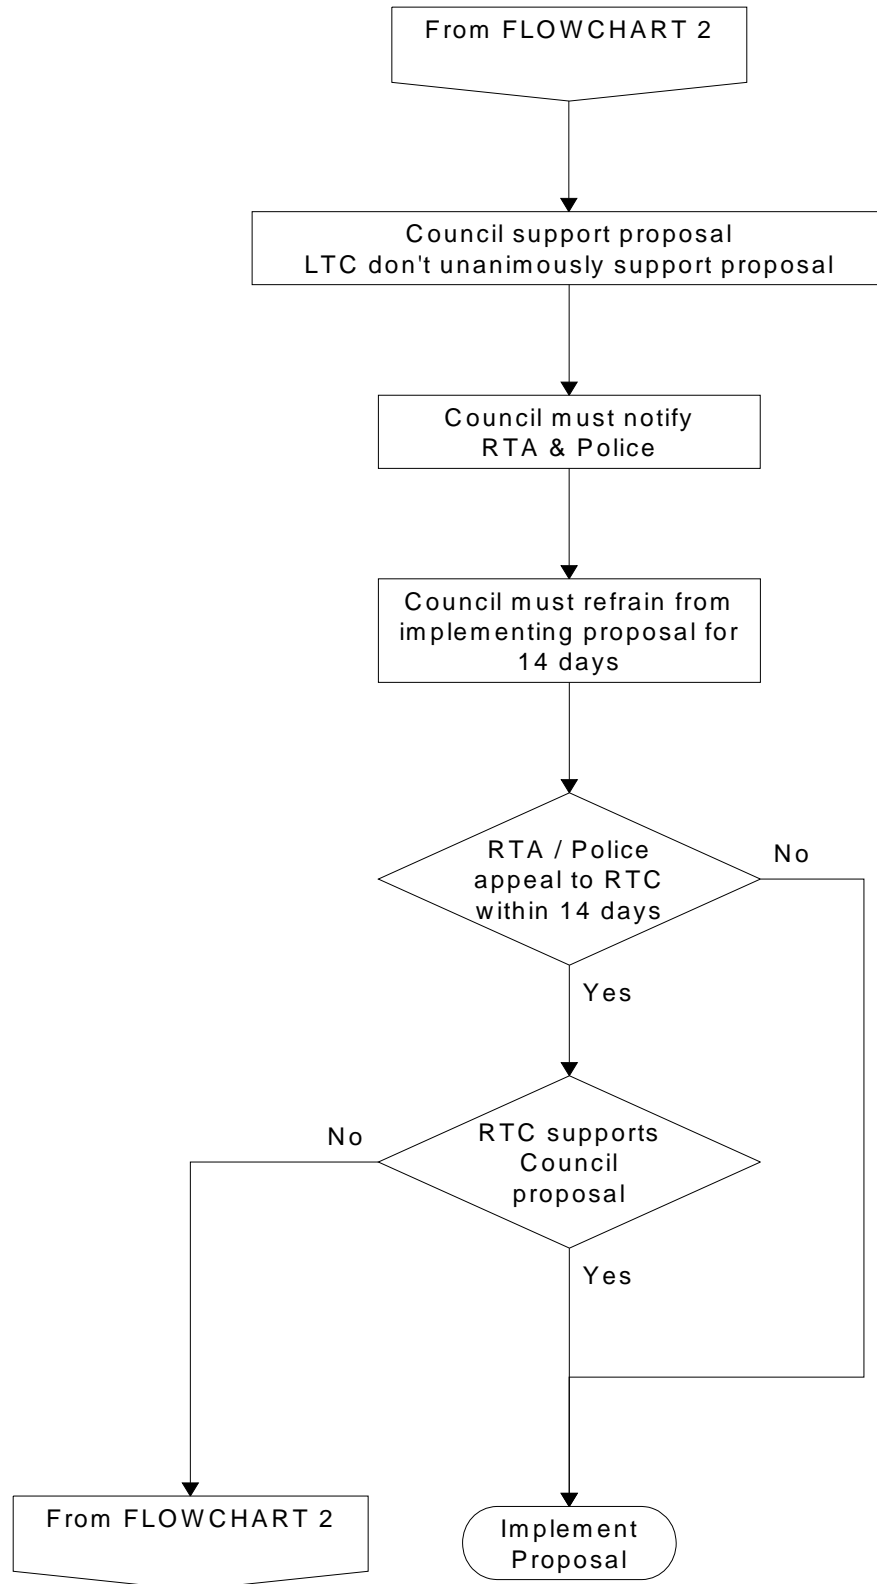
From FLOWCHART 2

Council support proposal
LTC don't unanimously support proposal

Council must notify
RTA & Police

Council must refrain from implementing proposal for 14 days

RTA / Police appeal to RTC within 14 days

No

Yes

RTC supports Council proposal

No

Yes

From FLOWCHART 2

Implement Proposal